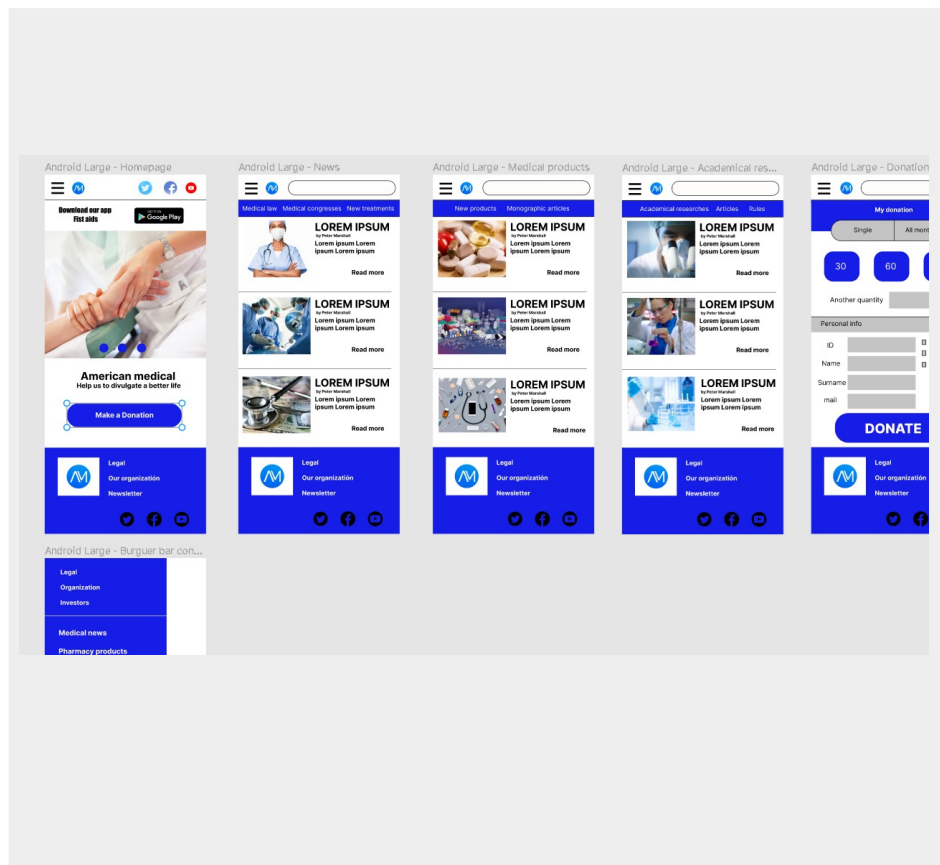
Android Large - Homepage

Download our app
Fist aids

GET IT ON Google Play

American medical
Help us to divulgate a better life

Make a Donation

Legal
Our organization
Newsletter

Android Large - News

Medical law Medical congresses New treatments

LOREM IPSUM
by Peter Marshall
Lorem ipsum Lorem ipsum Lorem ipsum
Read more

LOREM IPSUM
by Peter Marshall
Lorem ipsum Lorem ipsum Lorem ipsum
Read more

LOREM IPSUM
by Peter Marshall
Lorem ipsum Lorem ipsum Lorem ipsum
Read more

Legal
Our organization
Newsletter

Android Large - Medical products

New products Monographic articles

LOREM IPSUM
by Peter Marshall
Lorem ipsum Lorem ipsum Lorem ipsum
Read more

LOREM IPSUM
by Peter Marshall
Lorem ipsum Lorem ipsum Lorem ipsum
Read more

LOREM IPSUM
by Peter Marshall
Lorem ipsum Lorem ipsum Lorem ipsum
Read more

Legal
Our organization
Newsletter

Android Large - Academical res...

Academical researches Articles Rules

LOREM IPSUM
by Peter Marshall
Lorem ipsum Lorem ipsum Lorem ipsum
Read more

LOREM IPSUM
by Peter Marshall
Lorem ipsum Lorem ipsum Lorem ipsum
Read more

LOREM IPSUM
by Peter Marshall
Lorem ipsum Lorem ipsum Lorem ipsum
Read more

Legal
Our organization
Newsletter

Android Large - Donation

My donation

Single All mont

30 60

Another quantity

Personal info

ID
Name
Surname
mail

DONATE

Legal
Our organization
Newsletter

Android Large - Burguer bar con...

Legal
Organization
Investors

Medical news
Pharmacy products